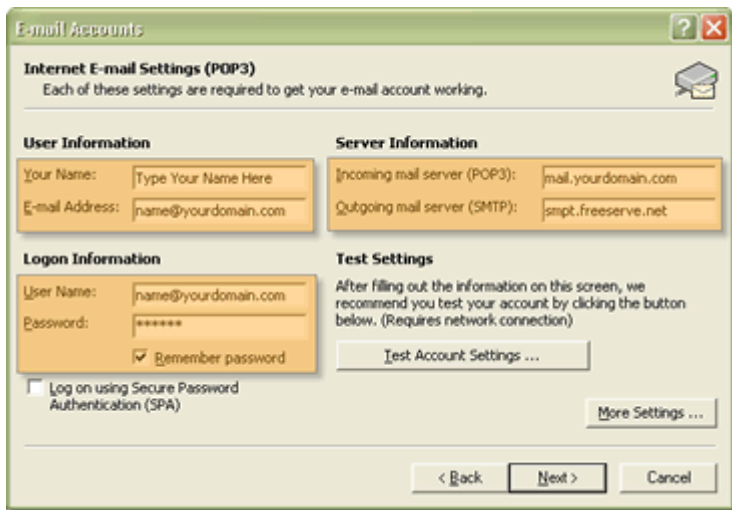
E-mail Accounts

Internet E-mail Settings (POP3)
Each of these settings are required to get your e-mail account working.

User Information
Your Name: Type Your Name Here
E-mail Address: name@yourdomain.com

Server Information
Incoming mail server (POP3): mail.yourdomain.com
Outgoing mail server (SMTP): smpt.freeserve.net

Logon Information
User Name: name@yourdomain.com
Password: ******
Remember password

Test Settings
After filling out the information on this screen, we recommend you test your account by clicking the button below. (Requires network connection)

Test Account Settings ...

Log on using Secure Password Authentication (SPA)

More Settings ...

< Back Next > Cancel